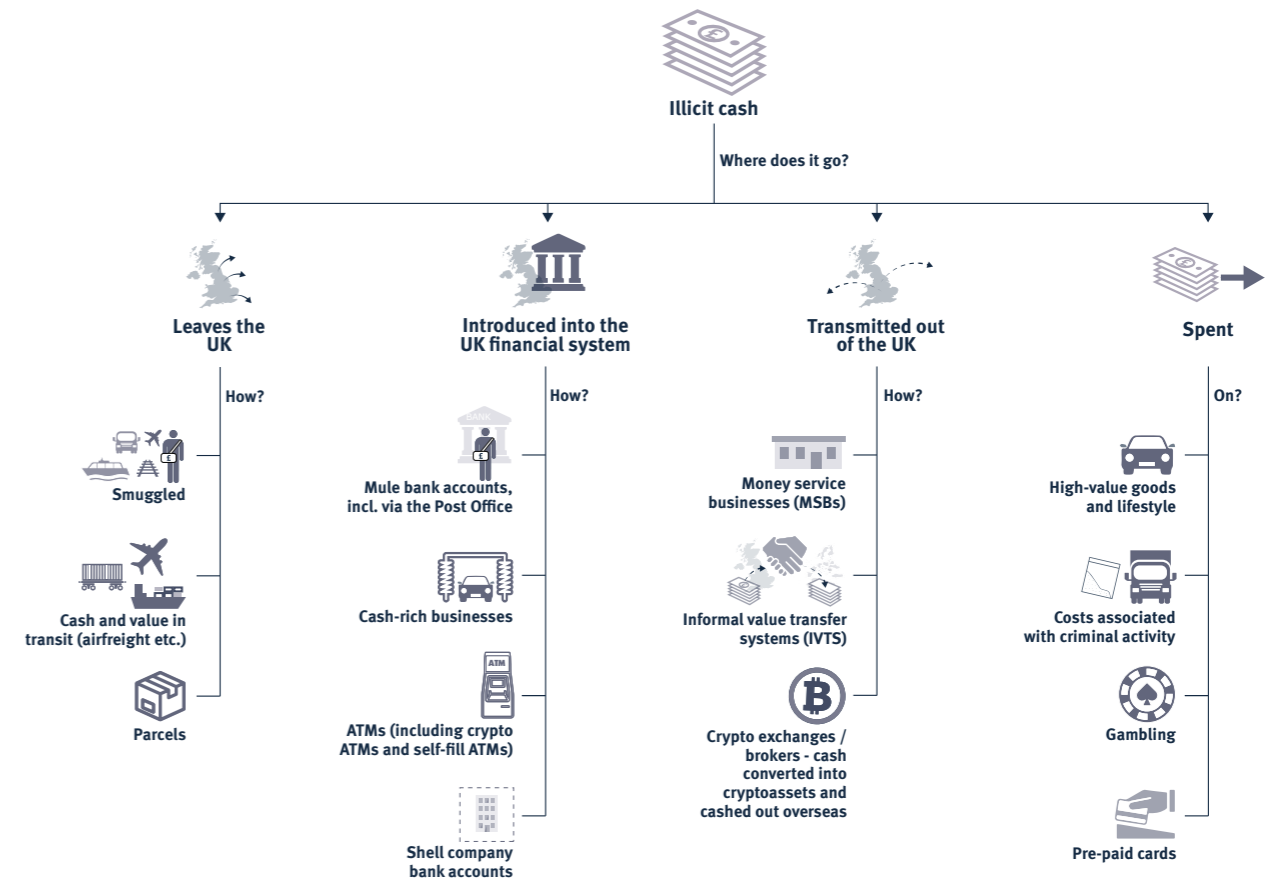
Illicit cash

Where does it go?

Leaves the UK

How?

Smuggled

Cash and value in transit (airfreight etc.)

Parcels

Introduced into the UK financial system

How?

BANK

Mule bank accounts, incl. via the Post Office

Cash-rich businesses

ATM

ATMs (including crypto ATMs and self-fill ATMs)

Shell company bank accounts

Transmitted out of the UK

How?

Money service businesses (MSBs)

Informal value transfer systems (IVTS)

Crypto exchanges / brokers - cash converted into cryptoassets and cashed out overseas

Spent

On?

High-value goods and lifestyle

Costs associated with criminal activity

Gambling

Pre-paid cards